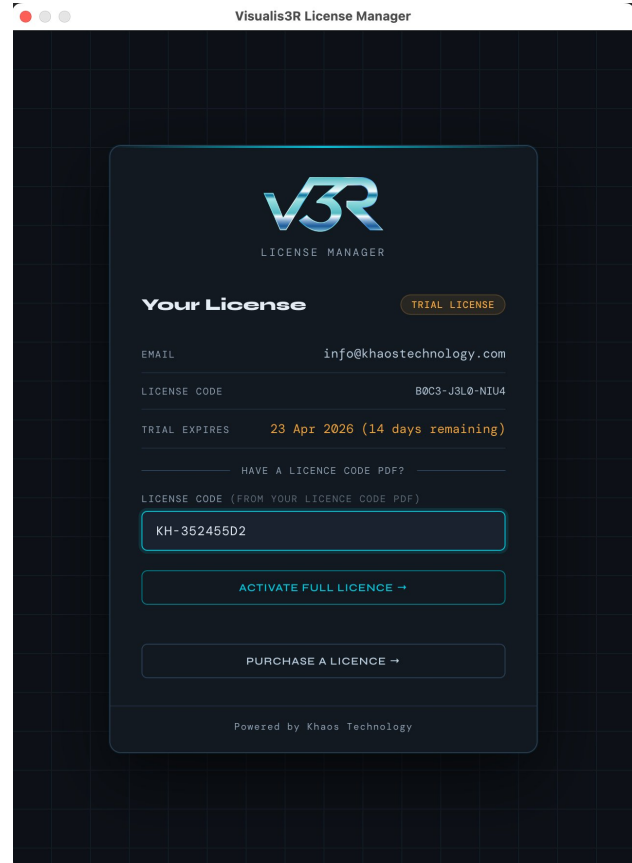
Visualis3R License Manager

V3R

LICENSE MANAGER

Your License

TRIAL LICENSE

EMAIL info@khaostechnology.com

LICENSE CODE B0C3-J3L0-NIU4

TRIAL EXPIRES 23 Apr 2026 (14 days remaining)

HAVE A LICENCE CODE PDF?

LICENSE CODE (FROM YOUR LICENCE CODE PDF)

KH-352455D2

ACTIVATE FULL LICENCE →

PURCHASE A LICENCE →

Powered by Khaos Technology